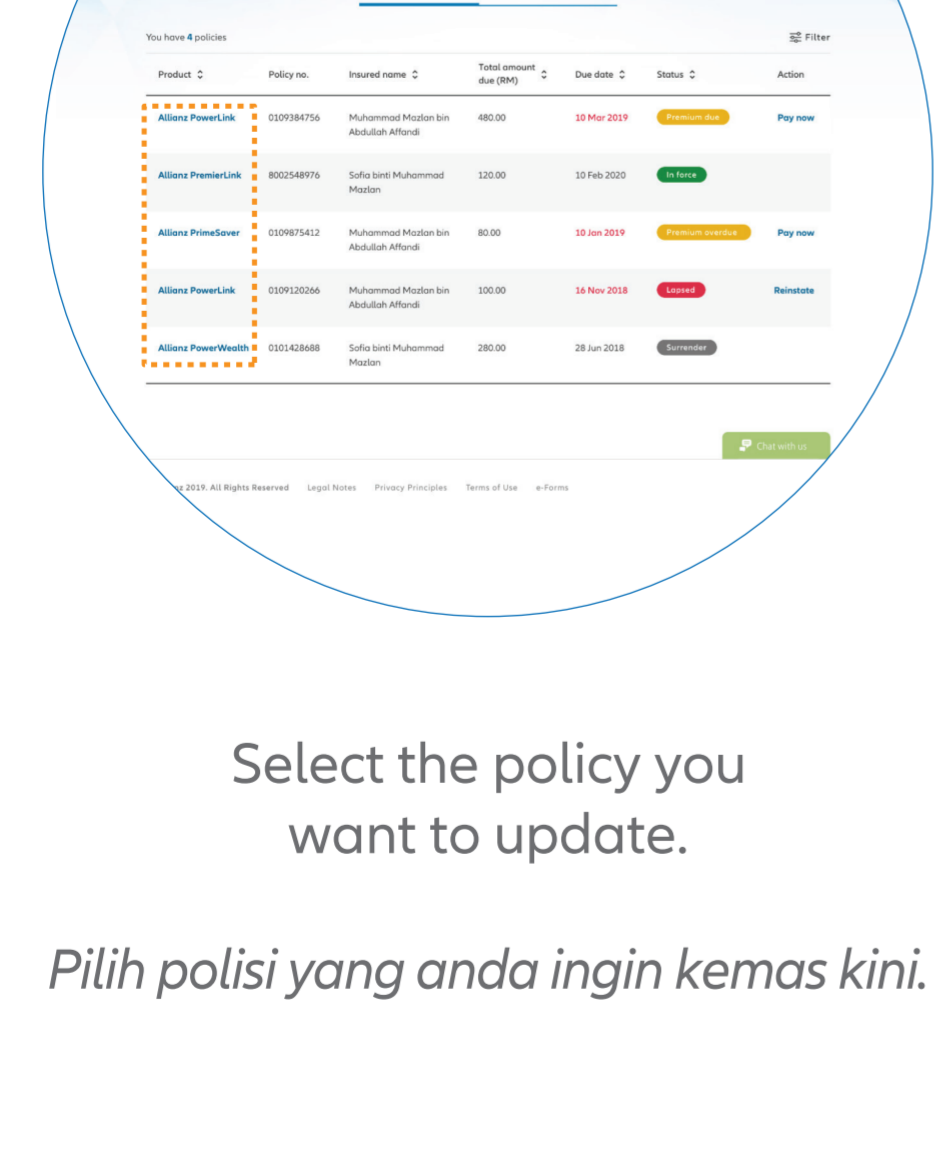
You have 4 policies

Filter

| Product | Policy no. | Insured name | Total amount due (RM) | Due date | Status | Action |
|---|---|---|---|---|---|---|
| Allianz PowerLink | 0109384756 | Muhammad Mazlan bin Abdullah Affandi | 480.00 | 10 Mar 2019 | Premium due | Pay now |
| Allianz PremierLink | 8002548976 | Sofia binti Muhammad Mazlan | 120.00 | 10 Feb 2020 | In force | |
| Allianz PrimeSaver | 0109875412 | Muhammad Mazlan bin Abdullah Affandi | 80.00 | 10 Jan 2019 | Premium overdue | Pay now |
| Allianz PowerLink | 0109120266 | Muhammad Mazlan bin Abdullah Affandi | 100.00 | 16 Nov 2018 | Lapsed | Reinstate |
| Allianz PowerWealth | 0101428688 | Sofia binti Muhammad Mazlan | 280.00 | 28 Jun 2018 | Surrender | |

Chat with us

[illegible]z 2019. All Rights Reserved Legal Notes Privacy Principles Terms of Use e-Forms

Select the policy you want to update.

Pilih polisi yang anda ingin kemas kini.